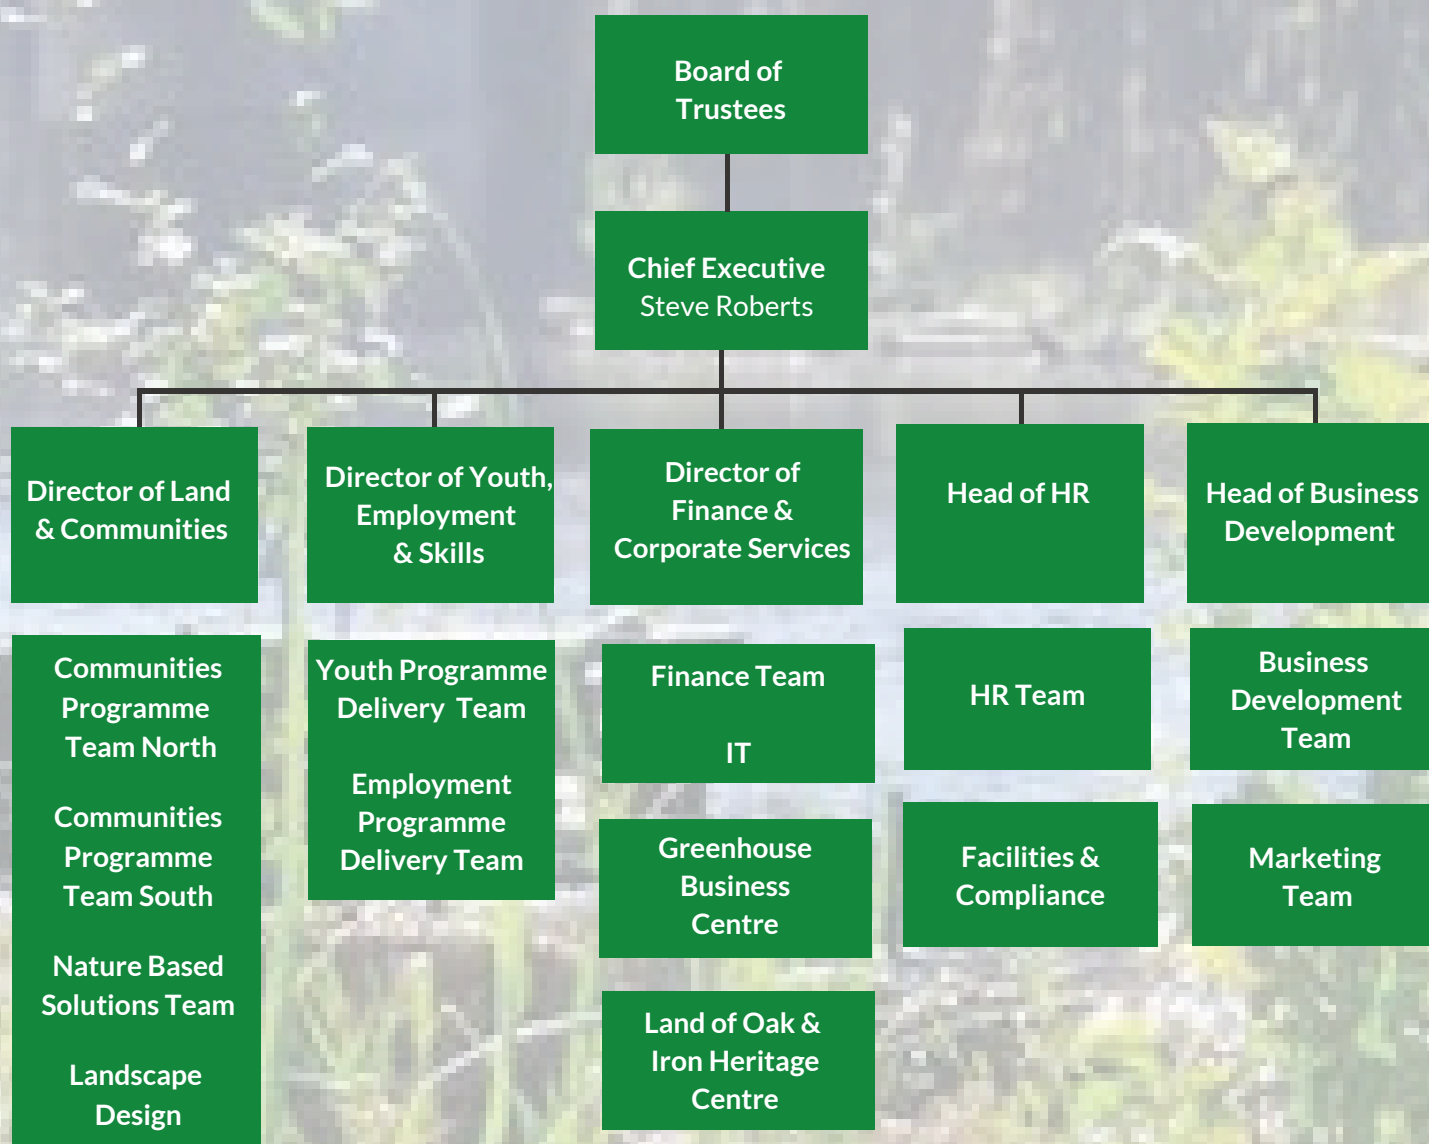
Board of Trustees

Chief Executive
Steve Roberts

Director of Land & Communities

Director of Youth, Employment & Skills

Director of Finance & Corporate Services

Head of HR

Head of Business Development

Communities Programme Team North

Communities Programme Team South

Nature Based Solutions Team

Landscape Design

Youth Programme Delivery Team

Employment Programme Delivery Team

Finance Team

IT

Greenhouse Business Centre

Land of Oak & Iron Heritage Centre

HR Team

Facilities & Compliance

Business Development Team

Marketing Team